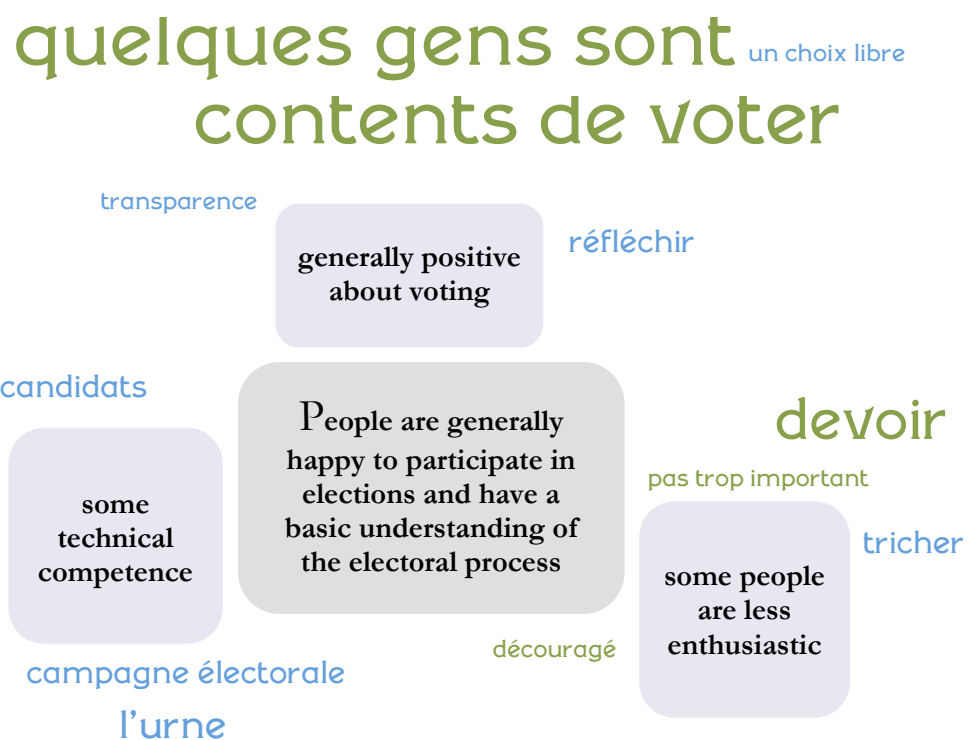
quelques gens sont contents de voter

un choix libre

transparence

generally positive about voting

réfléchir

candidats

People are generally happy to participate in elections and have a basic understanding of the electoral process

devoir

some technical competence

pas trop important

tricher

some people are less enthusiastic

découragé

campagne électorale

l'urne